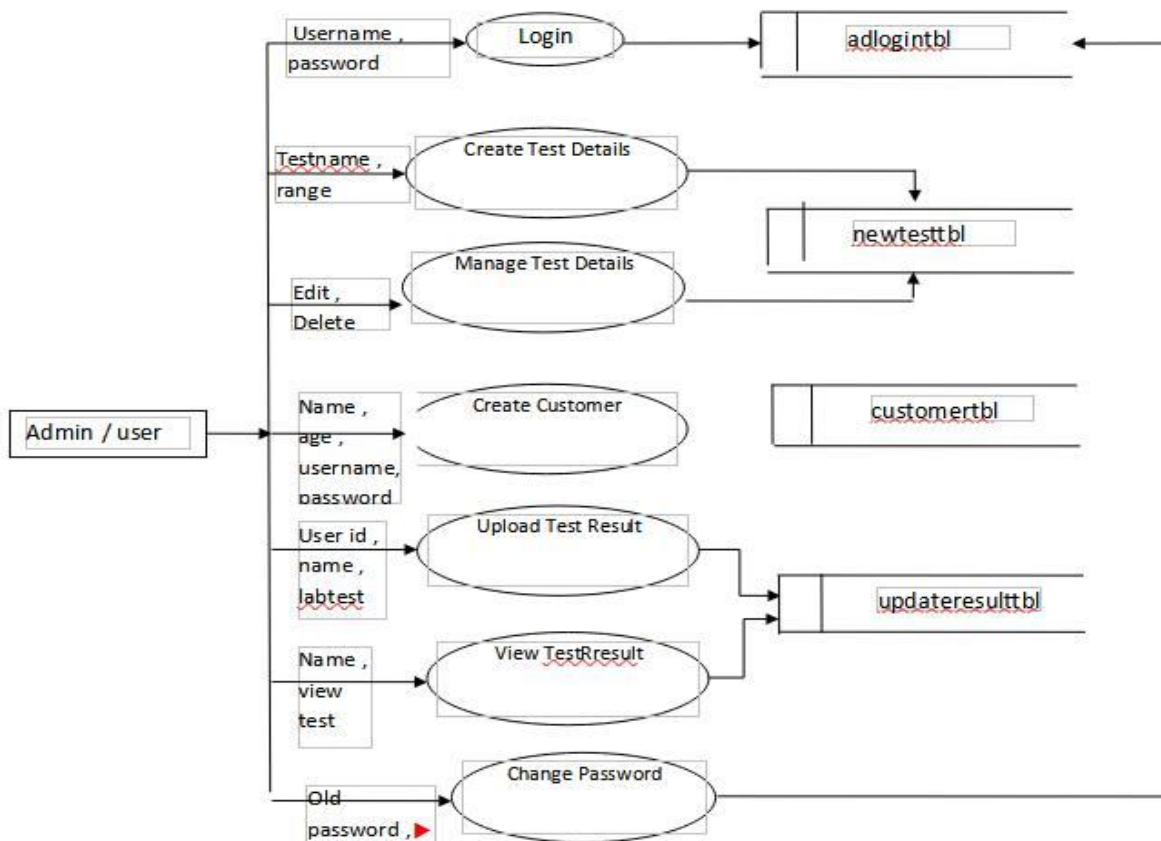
Username , password

Login

adlogintbl

Testname , range

Create Test Details

newtesttbl

Edit , Delete

Manage Test Details

Admin / user

Name , age , username, password

Create Customer

customertbl

User id , name , labtest

Upload Test Result

updateresulttbl

Name , view test

View TestRresult

Old password ,

Change Password